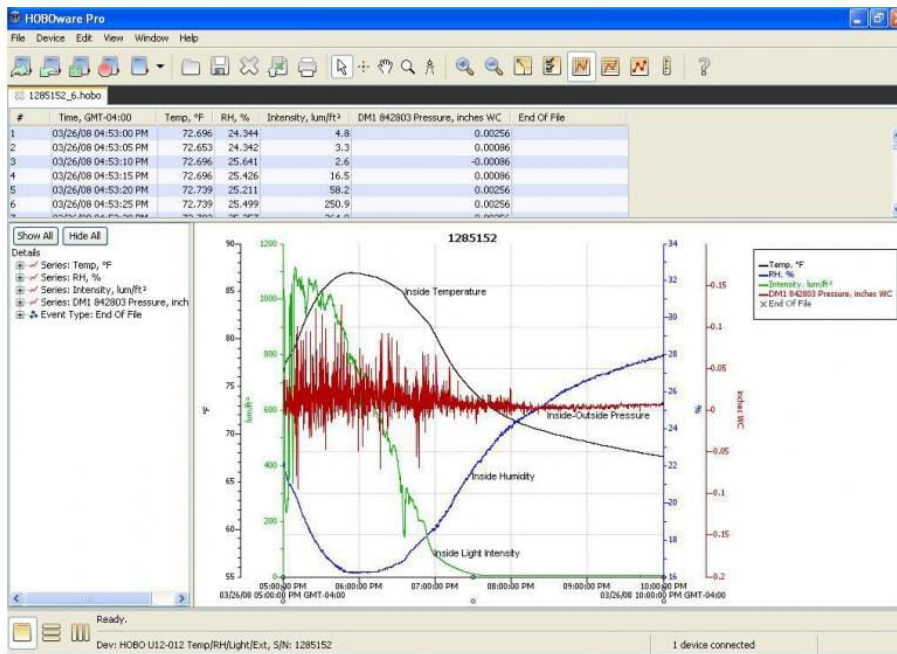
HOBOware Pro

File Device Edit View Window Help

1285152_6.hobo

| # | Time, GMT-04:00 | Temp, °F | RH, % | Intensity, lum/ft² | DM1 842803 Pressure, inches WC | End Of File |
|---|---|---|---|---|---|---|
| 1 | 03/26/08 04:53:00 PM | 72.696 | 24.344 | 4.8 | 0.00256 | |
| 2 | 03/26/08 04:53:05 PM | 72.653 | 24.342 | 3.3 | 0.00086 | |
| 3 | 03/26/08 04:53:10 PM | 72.696 | 25.641 | 2.6 | -0.00086 | |
| 4 | 03/26/08 04:53:15 PM | 72.696 | 25.426 | 16.5 | 0.00086 | |
| 5 | 03/26/08 04:53:20 PM | 72.739 | 25.211 | 58.2 | 0.00256 | |
| 6 | 03/26/08 04:53:25 PM | 72.739 | 25.499 | 250.9 | 0.00256 | |
| 7 | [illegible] | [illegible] | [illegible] | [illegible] | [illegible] | |

Show All Hide All

Details
Series: Temp, °F
Series: RH, %
Series: Intensity, lum/ft²
Series: DM1 842803 Pressure, inch
Event Type: End Of File

1285152

Temp, °F
RH, %
Intensity, lum/ft²
DM1 842803 Pressure, inches WC
End Of File

Inside Temperature
Inside-Outside Pressure
Inside Humidity
Inside Light Intensity

°F
lum/ft²
%
inches WC

90 85 80 75 70 65 60 55
1200 1000 800 600 400 200 0
34 32 30 28 26 24 22 20 18 16
0.15 0.1 0.05 0 -0.05 -0.1 -0.15 -0.2

05:00:00 PM 06:00:00 PM 07:00:00 PM 08:00:00 PM 09:00:00 PM 10:00:00 PM
03/26/08 05:00:00 PM GMT-04:00
03/26/08 10:00:00 PM GMT-04:00

Ready.

Dev: HOBO U12-012 Temp/RH/Light/Ext, S/N: 1285152

1 device connected